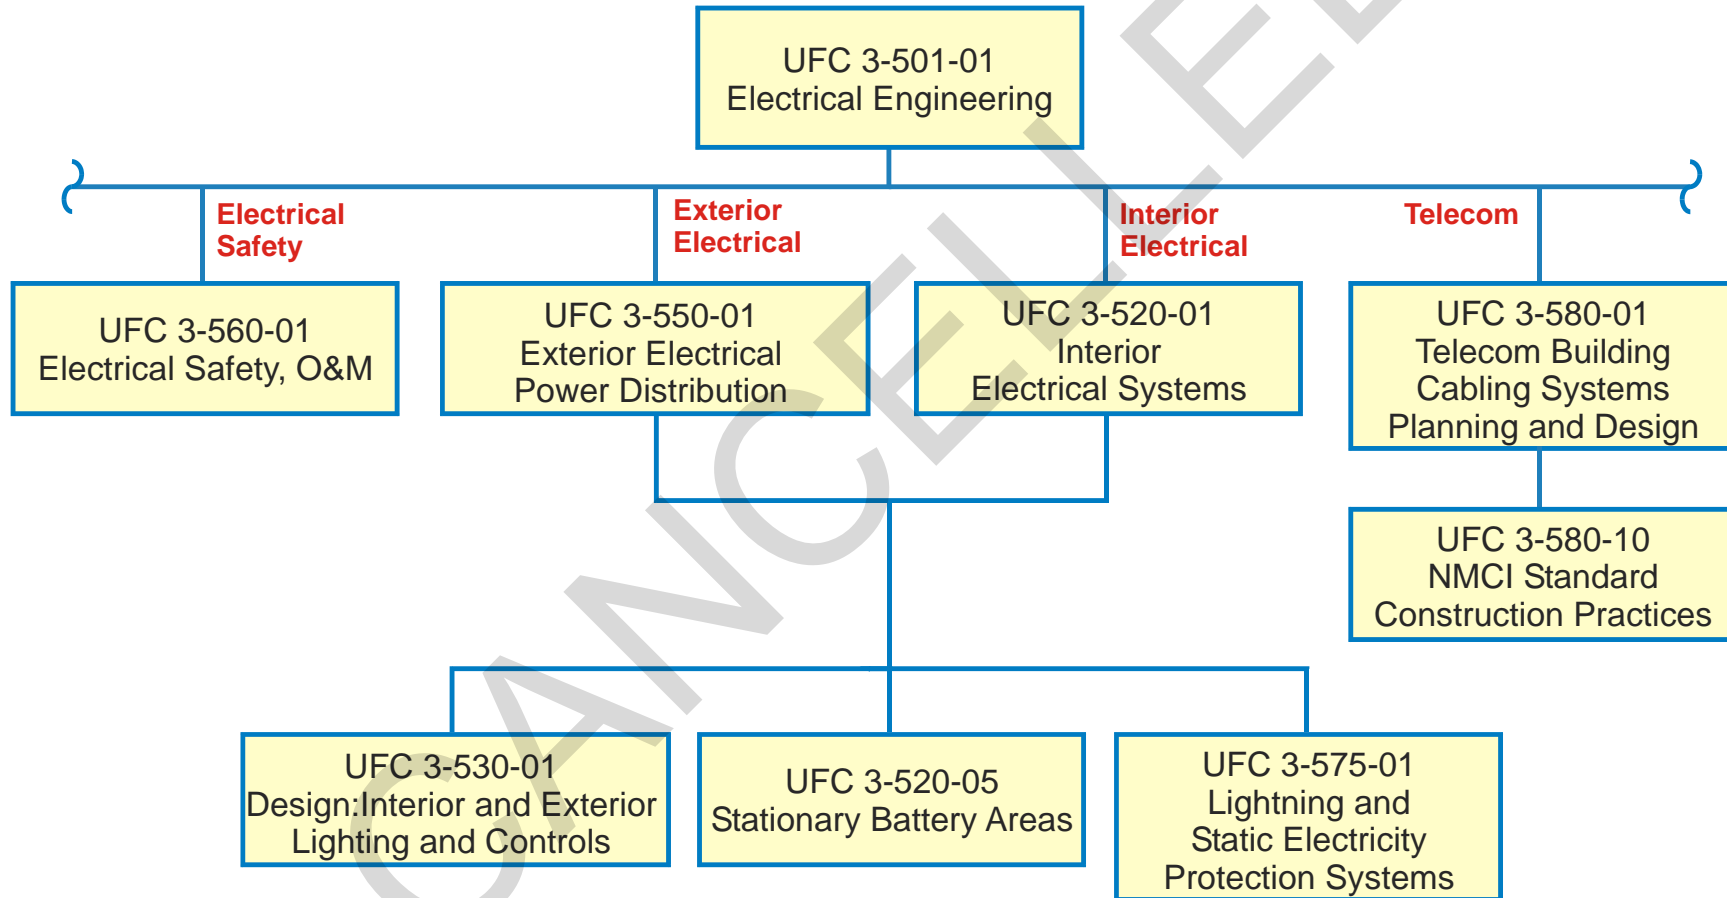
UFC 3-501-01
Electrical Engineering

Electrical Safety

Exterior Electrical

Interior Electrical

Telecom

UFC 3-560-01
Electrical Safety, O&M

UFC 3-550-01
Exterior Electrical Power Distribution

UFC 3-520-01
Interior Electrical Systems

UFC 3-580-01
Telecom Building Cabling Systems Planning and Design

UFC 3-580-10
NMCI Standard Construction Practices

UFC 3-530-01
Design:Interior and Exterior Lighting and Controls

UFC 3-520-05
Stationary Battery Areas

UFC 3-575-01
Lightning and Static Electricity Protection Systems

CANCELLED